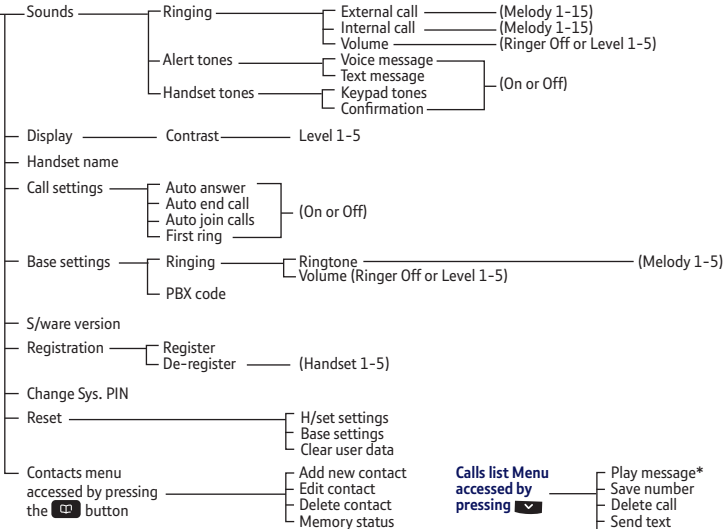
Sounds
Ringing
External call (Melody 1-15)
Internal call (Melody 1-15)
Volume (Ringer Off or Level 1-5)
Alert tones
Voice message
Text message
Handset tones
Keypad tones
Confirmation
(On or Off)

Display
Contrast
Level 1-5

Handset name

Call settings
Auto answer
Auto end call
Auto join calls
First ring
(On or Off)

Base settings
Ringing
Ringtone (Melody 1-5)
Volume (Ringer Off or Level 1-5)
PBX code

S/ware version

Registration
Register
De-register (Handset 1-5)

Change Sys. PIN

Reset
H/set settings
Base settings
Clear user data

Contacts menu accessed by pressing the button
Add new contact
Edit contact
Delete contact
Memory status

Calls list Menu accessed by pressing
Play message*
Save number
Delete call
Send text